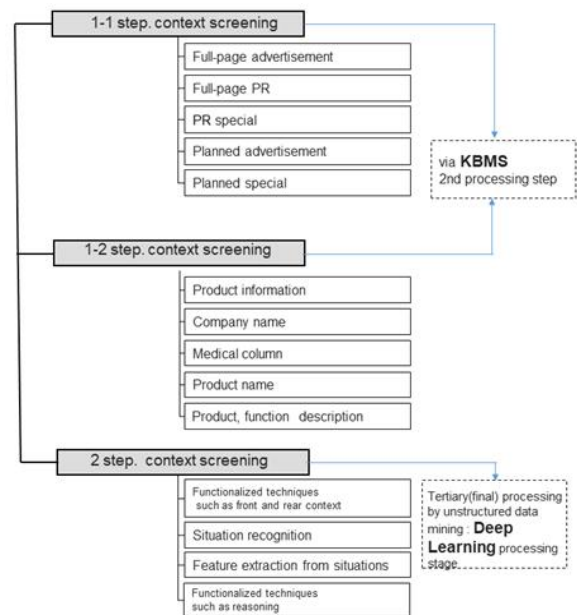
1-1 step. context screening

Full-page advertisement

Full-page PR

PR special

Planned advertisement

Planned special

via KBMS 2nd processing step

1-2 step. context screening

Product information

Company name

Medical column

Product name

Product, function description

2 step. context screening

Functionalized techniques such as front and rear context

Situation recognition

Feature extraction from situations

Functionalized techniques such as reasoning

Tertiary(final) processing by unstructured data mining : Deep Learning processing stage